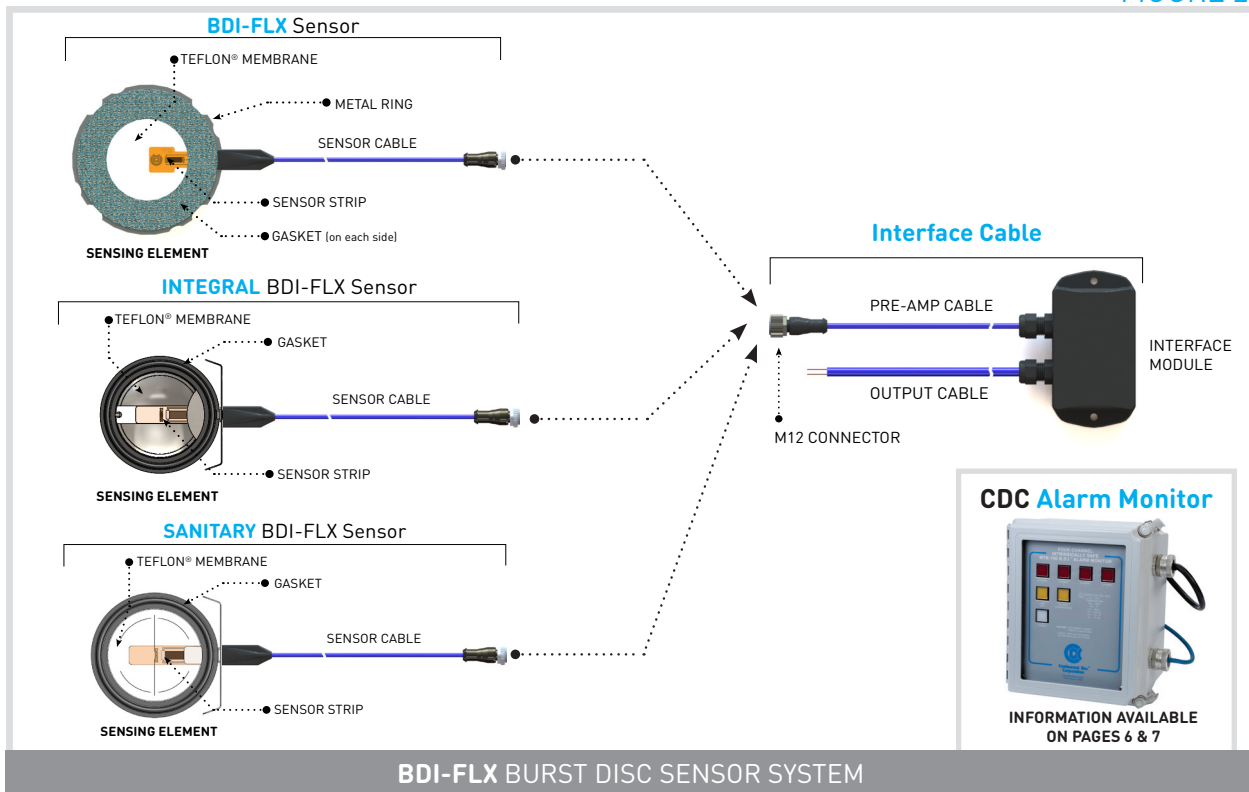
FIGURE 2

BDI-FLX Sensor

TEFLON® MEMBRANE

METAL RING

SENSOR CABLE

SENSOR STRIP

GASKET (on each side)

SENSING ELEMENT

Interface Cable

INTEGRAL BDI-FLX Sensor

TEFLON® MEMBRANE

GASKET

PRE-AMP CABLE

INTERFACE MODULE

OUTPUT CABLE

SENSOR CABLE

M12 CONNECTOR

SENSOR STRIP

SENSING ELEMENT

CDC Alarm Monitor

SANITARY BDI-FLX Sensor

TEFLON® MEMBRANE

GASKET

SENSOR CABLE

SENSOR STRIP

SENSING ELEMENT

INFORMATION AVAILABLE ON PAGES 6 & 7

BDI-FLX BURST DISC SENSOR SYSTEM